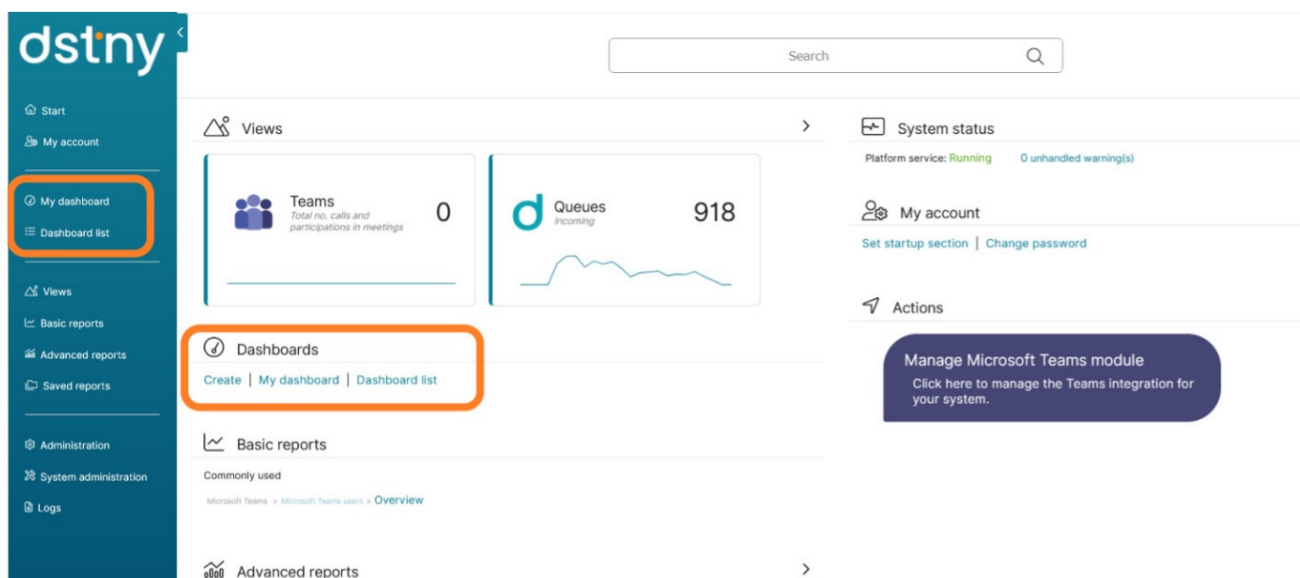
dstny

Start
My account

My dashboard
Dashboard list

Views
Basic reports
Advanced reports
Saved reports

Administration
System administration
Logs

Search

Views

Teams
Total no. calls and participations in meetings
0

Queues
Incoming
918

Dashboards
Create | My dashboard | Dashboard list

Basic reports
Commonly used
Microsoft Teams > Microsoft Teams users > Overview

Advanced reports

System status
Platform service: Running 0 unhandled warning(s)

My account
Set startup section | Change password

Actions

Manage Microsoft Teams module
Click here to manage the Teams integration for your system.